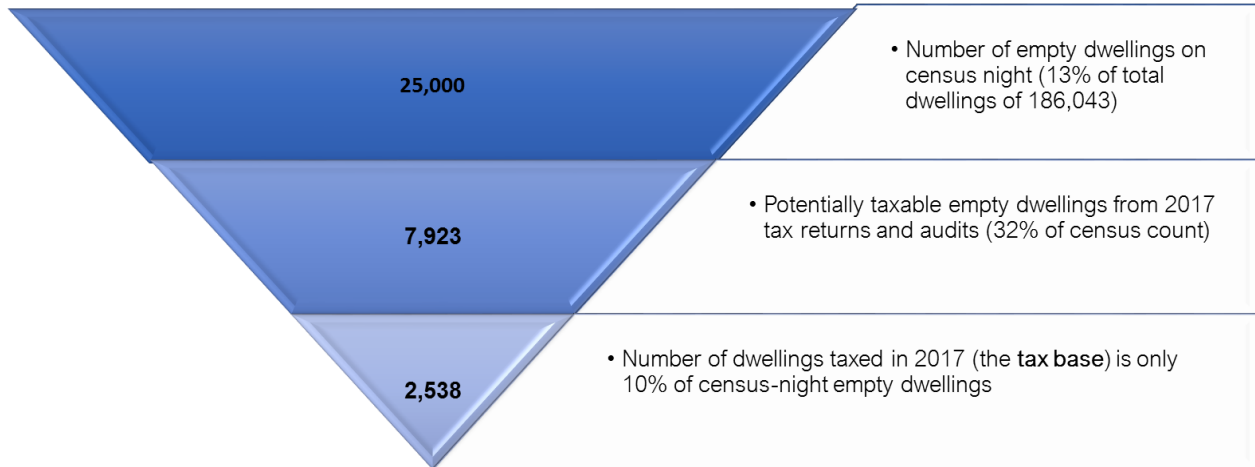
25,000

• Number of empty dwellings on census night (13% of total dwellings of 186,043)

7,923

• Potentially taxable empty dwellings from 2017 tax returns and audits (32% of census count)

2,538

• Number of dwellings taxed in 2017 (the tax base) is only 10% of census-night empty dwellings